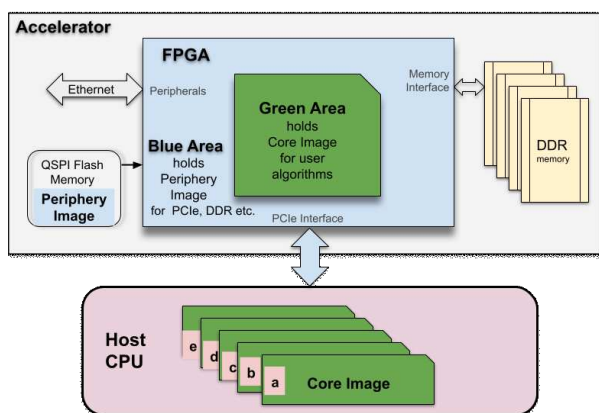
Accelerator

FPGA

Ethernet

Peripherals

Memory Interface

Green Area
holds
Core Image
for user
algorithms

DDR
memory

QSPI Flash
Memory

Periphery
Image

Blue Area
holds
Periphery
Image
for PCIe, DDR etc.

PCIe Interface

Host
CPU

e

d

c

b

a

Core Image